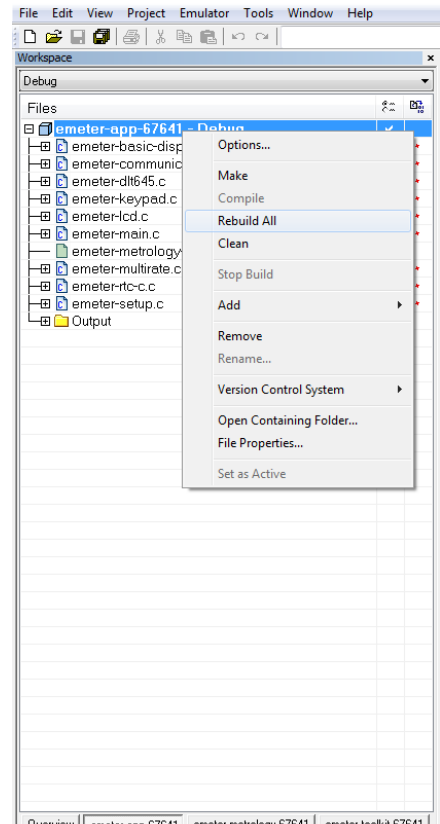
File Edit View Project Emulator Tools Window Help

Workspace

Debug

Files

emeter-app-67641 - Debug

emeter-basic-disp

emeter-communic

emeter-dlt645.c

emeter-keypad.c

emeter-lcd.c

emeter-main.c

emeter-metrology

emeter-multirate.c

emeter-rtc-c.c

emeter-setup.c

Output

Options...

Make

Compile

Rebuild All

Clean

Stop Build

Add

Remove

Rename...

Version Control System

Open Containing Folder...

File Properties...

Set as Active

Overview | emeter-app-67641 | emeter-metrology-67641 | emeter-toolkit-67641